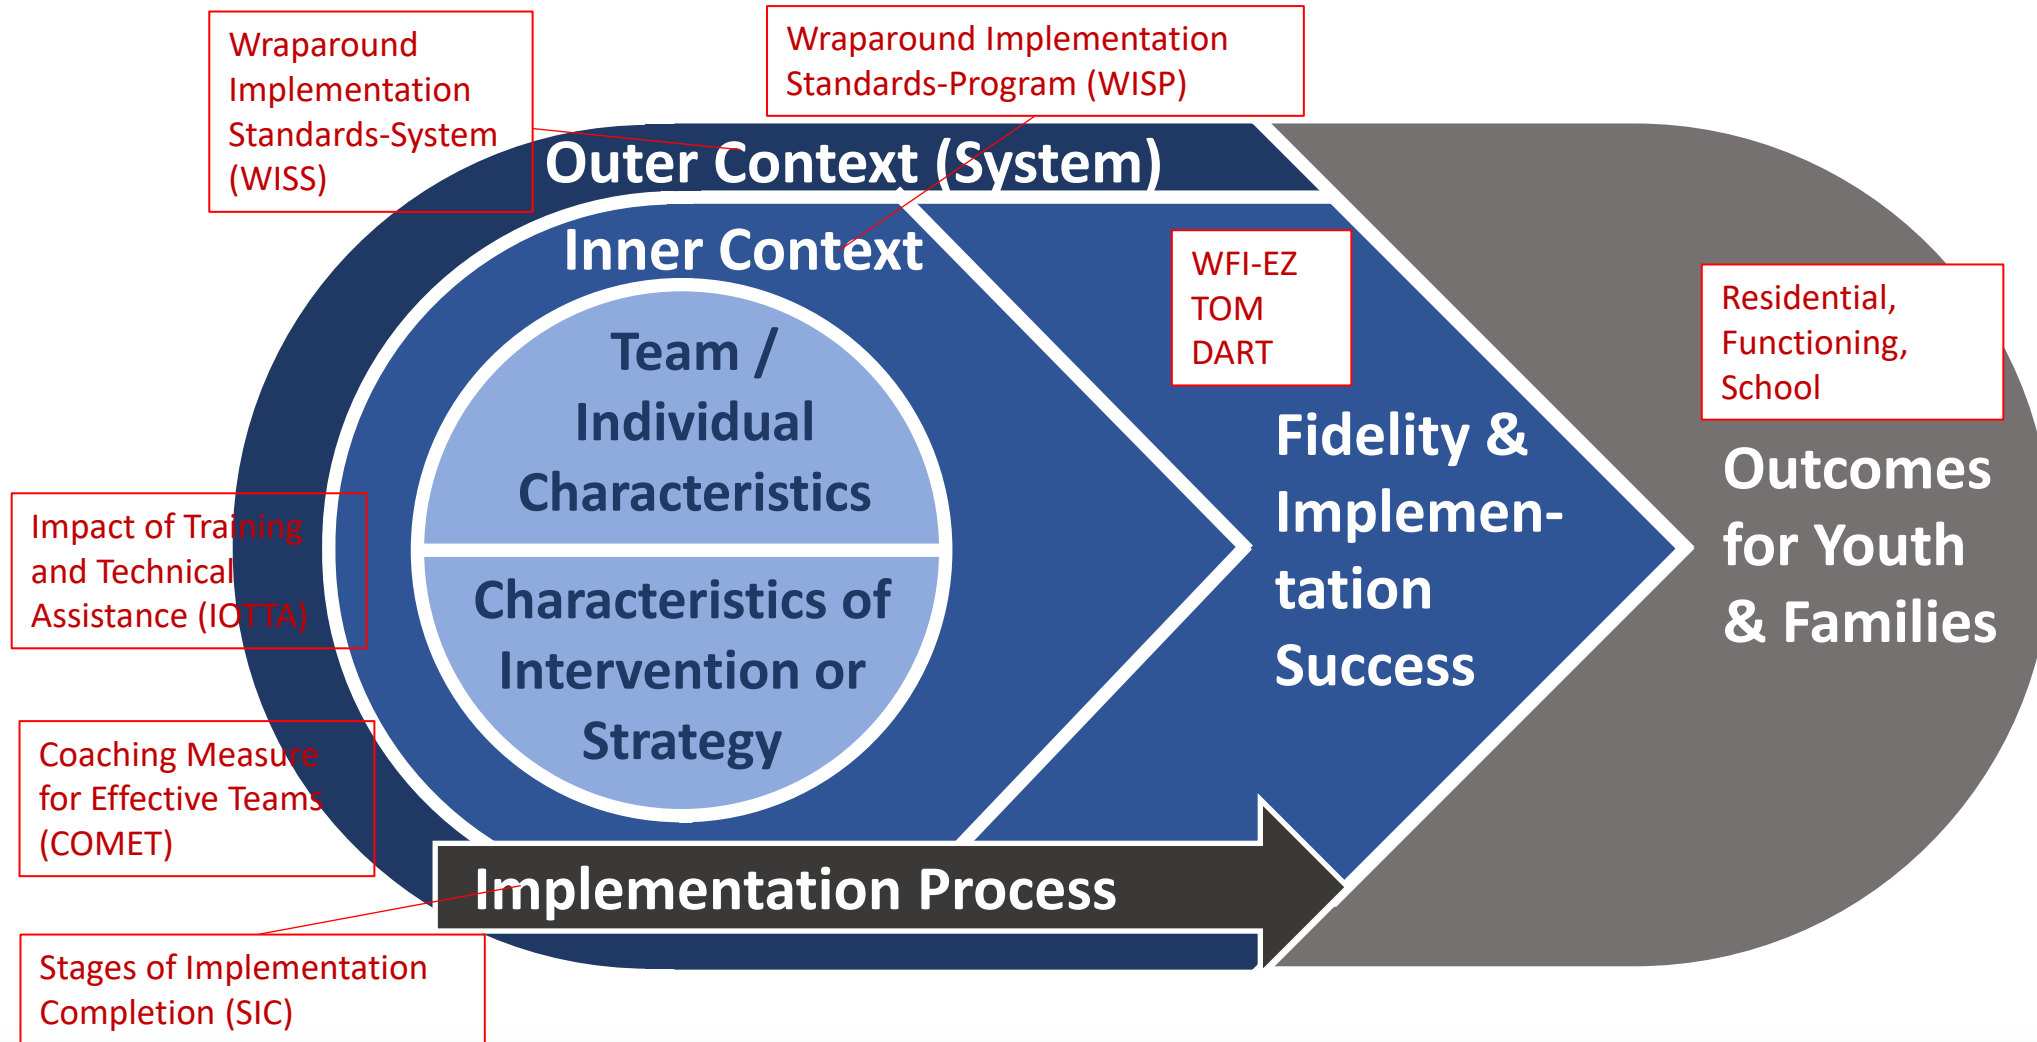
Wraparound Implementation Standards-System (WISS)

Wraparound Implementation Standards-Program (WISP)

Outer Context (System)

Inner Context

Team / Individual Characteristics

Characteristics of Intervention or Strategy

WFI-EZ
TOM
DART

Fidelity & Implementation Success

Residential, Functioning, School

Outcomes for Youth & Families

Impact of Training and Technical Assistance (IOTTA)

Coaching Measure for Effective Teams (COMET)

Implementation Process

Stages of Implementation Completion (SIC)